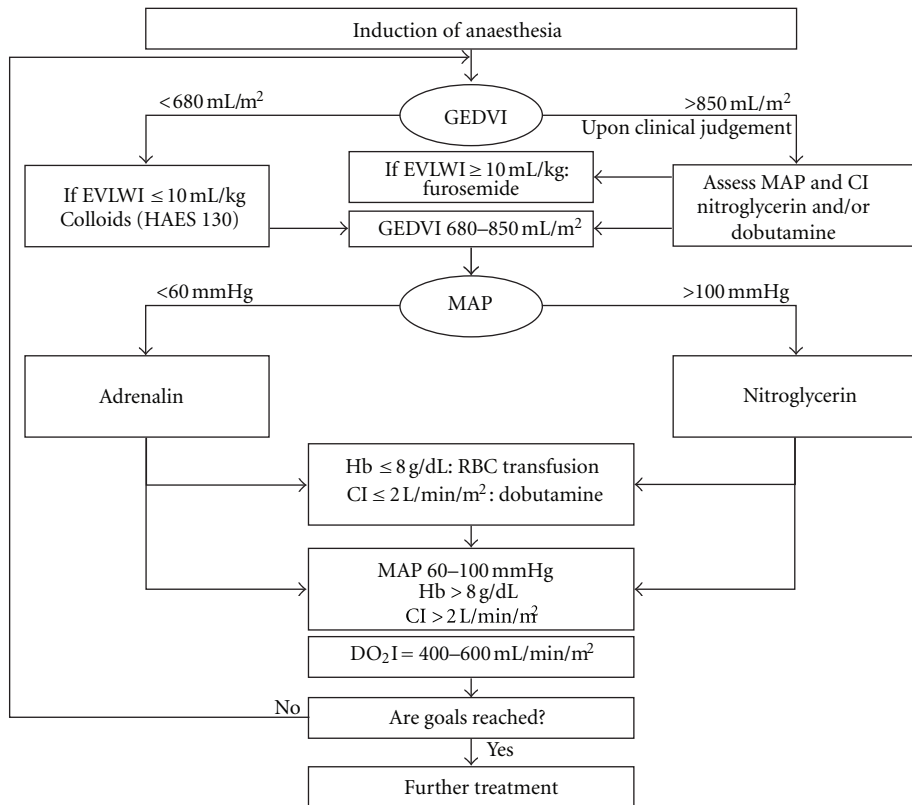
Induction of anaesthesia

$<680$ mL/m$^2$

GEDVI

$>850$ mL/m$^2$
Upon clinical judgement

If EVLWI $\leq 10$ mL/kg Colloids (HAES 130)

If EVLWI $\geq 10$ mL/kg: furosemide

GEDVI 680–850 mL/m$^2$

Assess MAP and CI nitroglycerin and/or dobutamine

$<60$ mmHg

MAP

$>100$ mmHg

Adrenalin

Nitroglycerin

Hb $\leq 8$ g/dL: RBC transfusion
CI $\leq 2$ L/min/m$^2$: dobutamine

MAP 60–100 mmHg
Hb $> 8$ g/dL
CI $> 2$ L/min/m$^2$

$DO_2I = 400$–$600$ mL/min/m$^2$

No

Are goals reached?

Yes

Further treatment